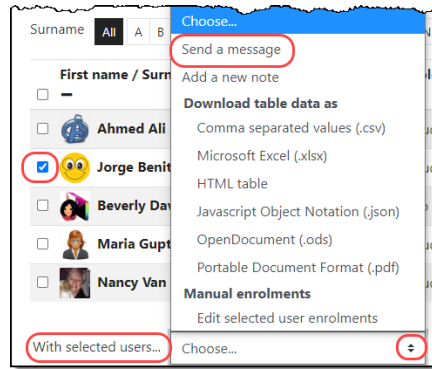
Surname All A B

First name / Surn

Ahmed Ali

Jorge Benit

Beverly Dav

Maria Gupt

Nancy Van

With selected users...

Choose...
Send a message
Add a new note
Download table data as
Comma separated values (.csv)
Microsoft Excel (.xlsx)
HTML table
Javascript Object Notation (.json)
OpenDocument (.ods)
Portable Document Format (.pdf)
Manual enrolments
Edit selected user enrolments

Choose...